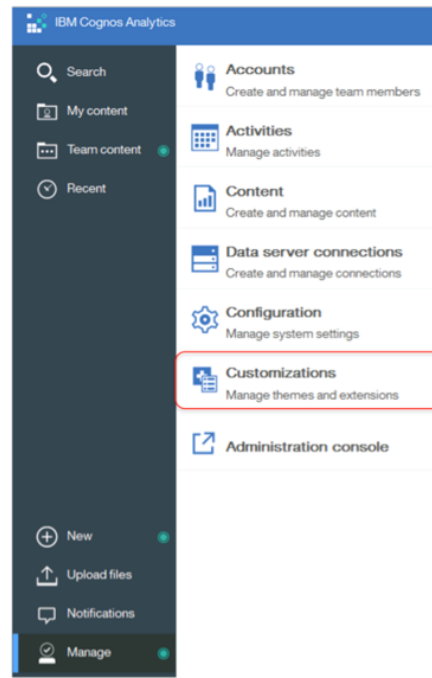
IBM Cognos Analytics

Search
My content
Team content
Recent

Accounts
Create and manage team members

Activities
Manage activities

Content
Create and manage content

Data server connections
Create and manage connections

Configuration
Manage system settings

Customizations
Manage themes and extensions

Administration console

New
Upload files
Notifications
Manage